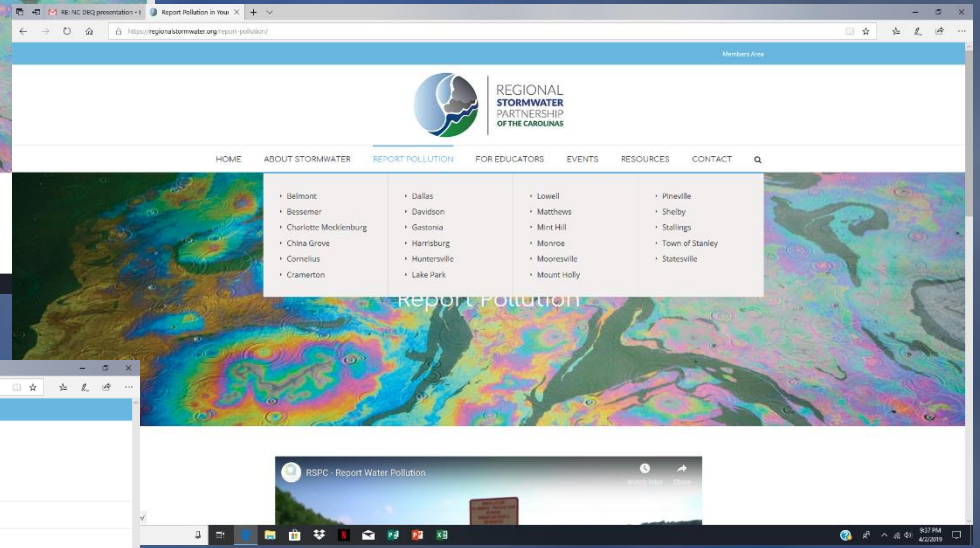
RE: NC DEQ presentation • | Report Pollution in Your ×

https://regionalstormwater.org/report-pollution/

Members Area

REGIONAL STORMWATER PARTNERSHIP OF THE CAROLINAS

HOME ABOUT STORMWATER REPORT POLLUTION FOR EDUCATORS EVENTS RESOURCES CONTACT

Belmont
Bessemer
Charlotte Mecklenburg
China Grove
Cornelius
Cramerton

Dallas
Davidson
Gastonia
Harrisburg
Huntersville
Lake Park

Lowell
Matthews
Mint Hill
Monroe
Mooresville
Mount Holly

Pineville
Shelby
Stallings
Town of Stanley
Statesville

Report Pollution

RSPC - Report Water Pollution

Watch later Share

9:27 PM
4/2/2019